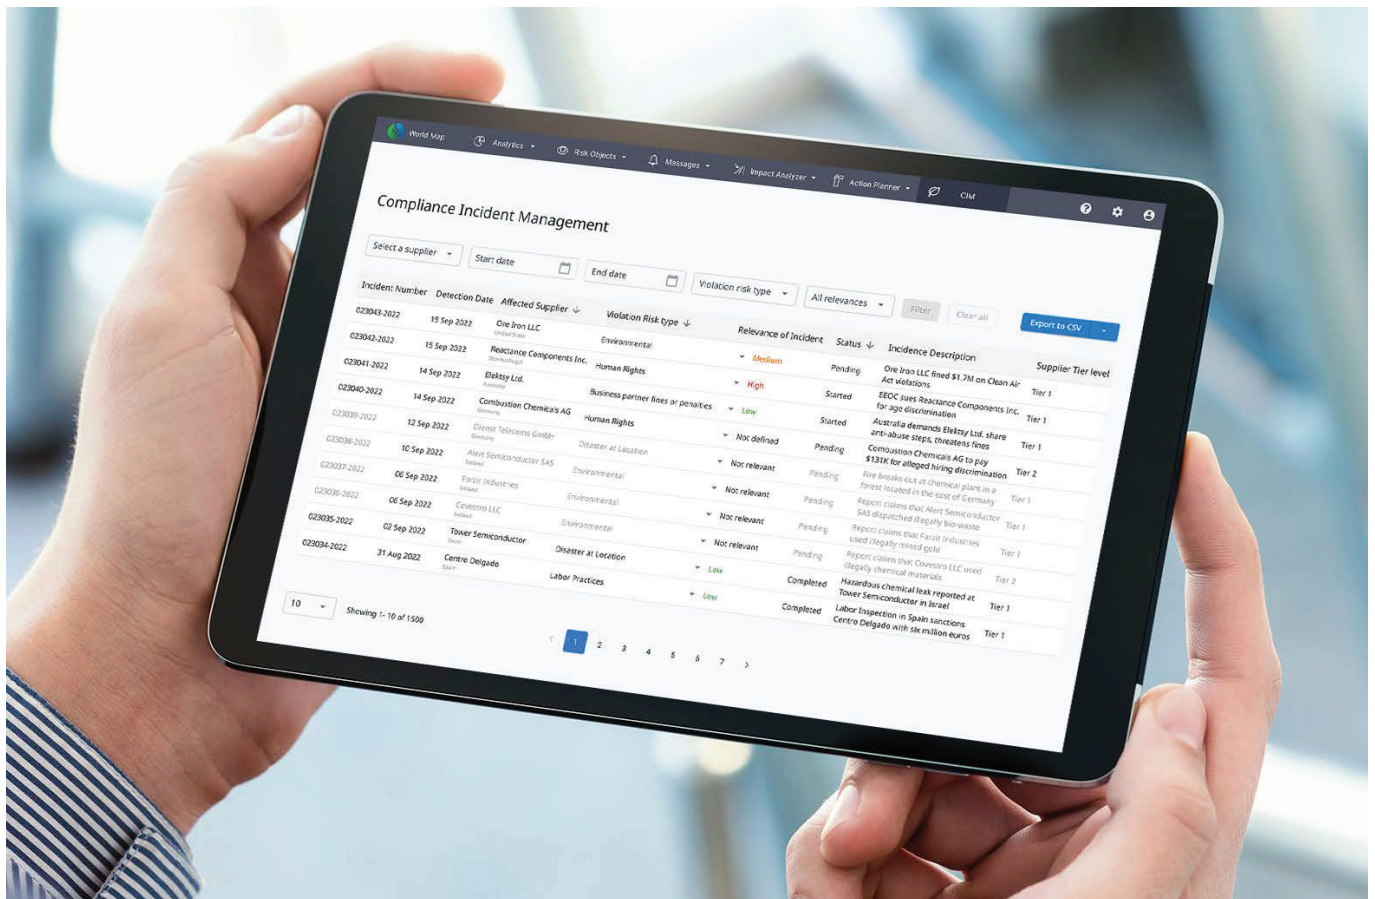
World Map Analytics Risk Objects Messages Impact Analyzer Action Planner CIM

Compliance Incident Management

Select a supplier | Start date | End date | Violation risk type | All relevances | Filter | Clear all | Export to CSV

| Incident Number | Detection Date | Affected Supplier | Violation Risk type | Relevance of Incident | Status | Incidence Description | Supplier Tier level |
|---|---|---|---|---|---|---|---|
| 023043-2022 | 15 Sep 2022 | Ore Iron LLC United States | Environmental | Medium | Pending | Ore Iron LLC fined $1.7M on Clean Air Act violations | Tier 1 |
| 023042-2022 | 15 Sep 2022 | Reactance Components Inc. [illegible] | Human Rights | High | Started | EEOC sues Reactance Components Inc. for age discrimination | Tier 1 |
| 023041-2022 | 14 Sep 2022 | Elektsy Ltd. Australia | Business partner fines or penalties | Low | Started | Australia demands Elektsy Ltd. share anti-abuse steps, threatens fines | Tier 1 |
| 023040-2022 | 14 Sep 2022 | Combustion Chemicals AG Germany | Human Rights | Not defined | Pending | Combustion Chemicals AG to pay $131K for alleged hiring discrimination | Tier 2 |
| 023039-2022 | 12 Sep 2022 | Glenst Telecoms GmbH Germany | Disaster at Location | Not relevant | Pending | Fire breaks out at chemical plant in a forest located in the east of Germany | Tier 1 |
| 023038-2022 | 10 Sep 2022 | Alert Semiconductor SAS Ireland | Environmental | Not relevant | Pending | Report claims that Alert Semiconductor SAS dispatched illegally bio-waste | Tier 1 |
| 023037-2022 | 06 Sep 2022 | Farzit Industries Ireland | Environmental | Not relevant | Pending | Report claims that Farzit Industries used illegally mined gold | Tier 1 |
| 023036-2022 | 06 Sep 2022 | Covestro LLC Ireland | Environmental | Not relevant | Pending | Report claims that Covestro LLC used illegally chemical materials | Tier 2 |
| 023035-2022 | 02 Sep 2022 | Tower Semiconductor Israel | Disaster at Location | Low | Completed | Hazardous chemical leak reported at Tower Semiconductor in Israel | Tier 1 |
| 023034-2022 | 31 Aug 2022 | Centro Delgado Spain | Labor Practices | Low | Completed | Labor Inspection in Spain sanctions Centro Delgado with six million euros | Tier 1 |

10 Showing 1 - 10 of 1500

< 1 2 3 4 5 6 7 >